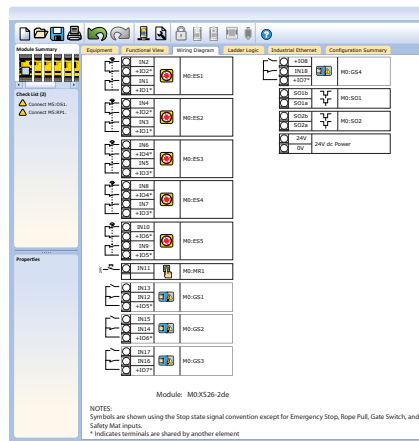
Module Summary

Check List (2)
Connect M0:OS1..
Connect M0:RP1..

Properties

Equipment | Functional View | Wiring Diagram | Ladder Logic | Industrial Ethernet | Configuration Summary

IN2
+IO2*
IN1
+IO1*
M0:ES1

IN4
+IO2*
IN3
+IO1*
M0:ES2

IN6
+IO4*
IN5
+IO3*
M0:ES3

IN8
+IO4*
IN7
+IO3*
M0:ES4

IN10
+IO6*
IN9
+IO5*
M0:ES5

IN11
M0:MR1

IN13
IN12
+IO5*
M0:GS1

IN15
IN14
+IO6*
M0:GS2

IN17
IN16
+IO7*
M0:GS3

+IO8
IN18
+IO7*
M0:GS4

SO1b
SO1a
M0:SO1

SO2b
SO2a
M0:SO2

24V
0V
24V dc Power

Module: M0:XS26-2de

NOTES:
Symbols are shown using the Stop state signal convention except for Emergency Stop, Rope Pull, Gate Switch, and Safety Mat inputs.
* Indicates terminals are shared by another element